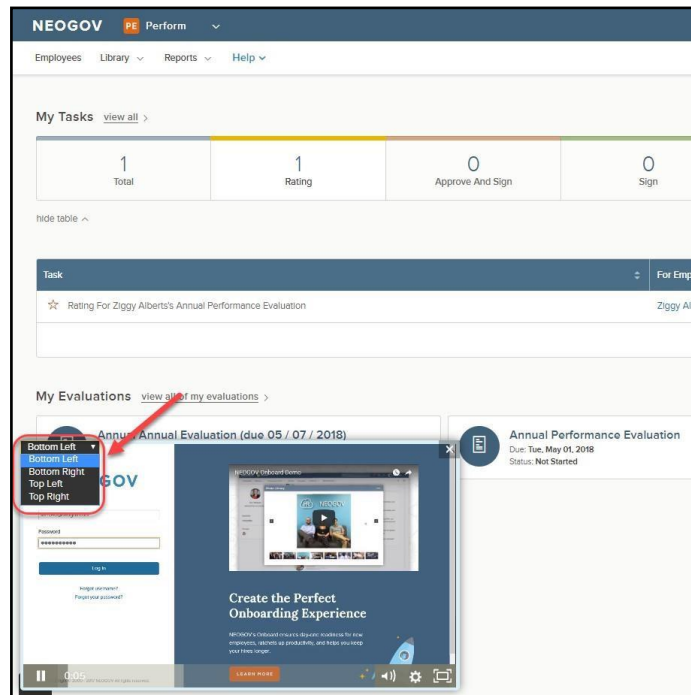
NEOGOV PE Perform

Employees Library Reports Help

My Tasks view all

| 1 | 1 | 0 | 0 |
|---|---|---|---|
| Total | Rating | Approve And Sign | Sign |

hide table

| Task | For Emp |
|---|---|
| ☆ Rating For Ziggy Alberts's Annual Performance Evaluation | Ziggy Al |

My Evaluations view all of my evaluations

Annual Annual Evaluation (due 05 / 07 / 2018)

Annual Performance Evaluation
Due: Tue, May 01, 2018
Status: Not Started

Bottom Left
Bottom Left
Bottom Right
Top Left
Top Right

GOV

Password
••••••••••

Log In

Forgot username?
Forgot your password?

NEOGOV Onboard Demo

NEOGOV

Create the Perfect Onboarding Experience

NEOGOV's Onboard ensures day-one readiness for new employees, attracts up productivity, and helps you keep your hires longer.

LEARN MORE

0:05